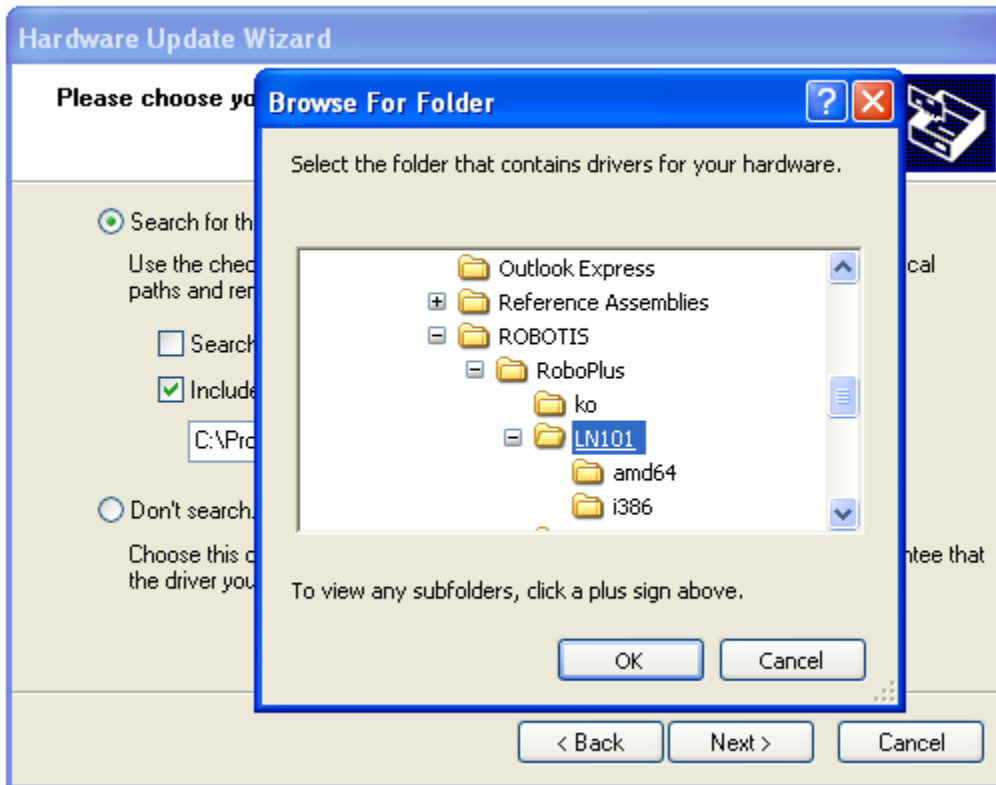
Hardware Update Wizard

Please choose yo

Search for th

Use the chec paths and rer

Search

Include

C:\Pro

Don't search.

Choose this o the driver you

cal

ntee that

Browse For Folder

?

Select the folder that contains drivers for your hardware.

Outlook Express
Reference Assemblies
ROBOTIS
RoboPlus
ko
LN101
amd64
i386

To view any subfolders, click a plus sign above.

OK

Cancel

< Back

Next >

Cancel